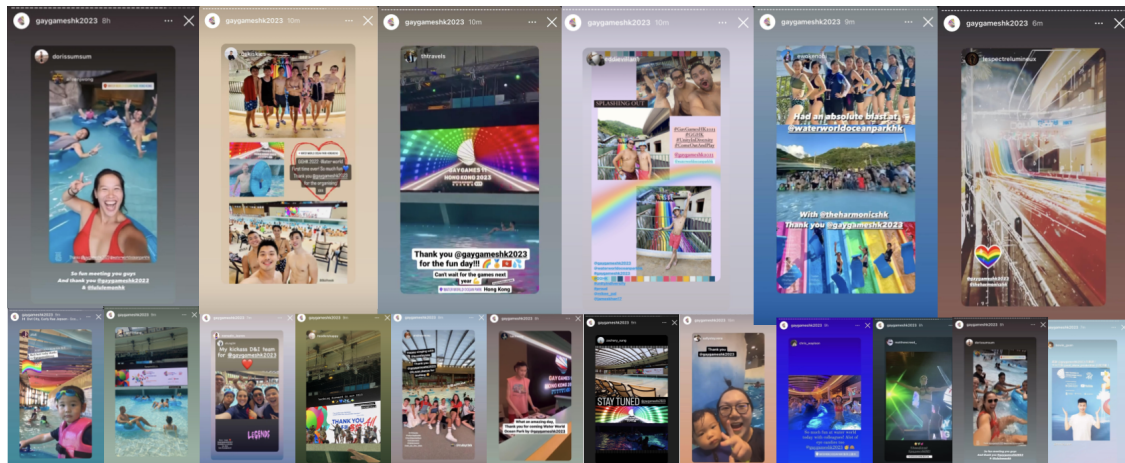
gaygameshk2023 8h
dorissumsum
So fun meeting you guys
And thank you @gaygameshk2023
& @lululemonhk

gaygameshk2023 10m
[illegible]

gaygameshk2023 10m
thtravels
GAY GAMES 11
HONG KONG 2023
Thank you @gaygameshk2023 for the fun day!!
Can't wait for the games next year
Hong Kong

gaygameshk2023 10m
SPLASHING OUT
#gaygameshk2023

gaygameshk2023 9m
Had an absolute blast at @waterworldoceanparkhk
With @theharmonicshk
Thank you @gaygameshk2023

gaygameshk2023 6m
lespectrelumineux
@gaygameshk2023
@theharmonicshk

gaygameshk2023
gaygameshk2023
gaygameshk2023
My Nickson D&I team for @gaygameshk2023
LEGENDS
gaygameshk2023
THANK YOU ALL
gaygameshk2023
gaygameshk2023
What an amazing day. Thank you for visiting Water World Ocean Park by @gaygameshk2023
GAY GAMES
gaygameshk2023
STAY TUNED
gaygameshk2023
Thank you @gaygameshk2023
gaygameshk2023
gaygameshk2023
gaygameshk2023
gaygameshk2023